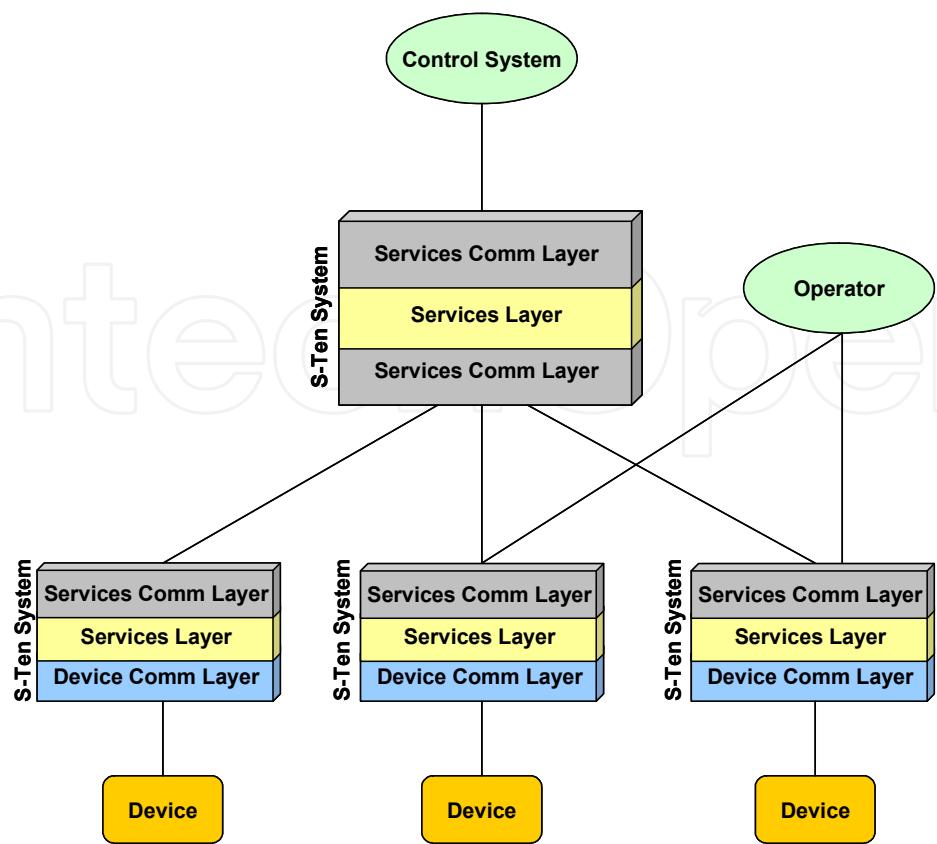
Control System

S-Ten System
Services Comm Layer
Services Layer
Services Comm Layer

Operator

S-Ten System
Services Comm Layer
Services Layer
Device Comm Layer

S-Ten System
Services Comm Layer
Services Layer
Device Comm Layer

S-Ten System
Services Comm Layer
Services Layer
Device Comm Layer

Device

Device

Device